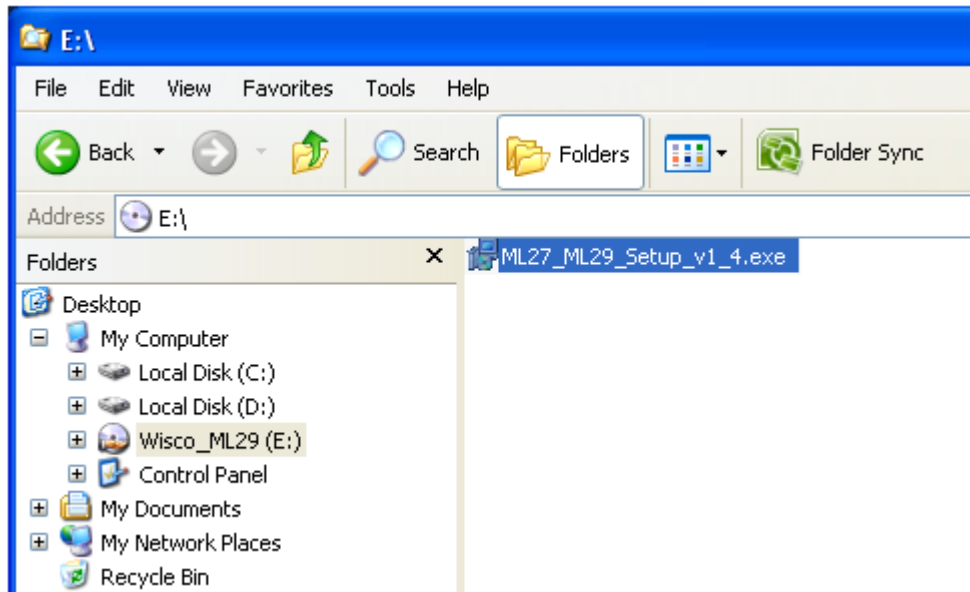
E:\

File Edit View Favorites Tools Help

Back Search Folders Folder Sync

Address E:\

Folders ×

Desktop
My Computer
Local Disk (C:)
Local Disk (D:)
Wisco_ML29 (E:)
Control Panel
My Documents
My Network Places
Recycle Bin

ML27_ML29_Setup_v1_4.exe